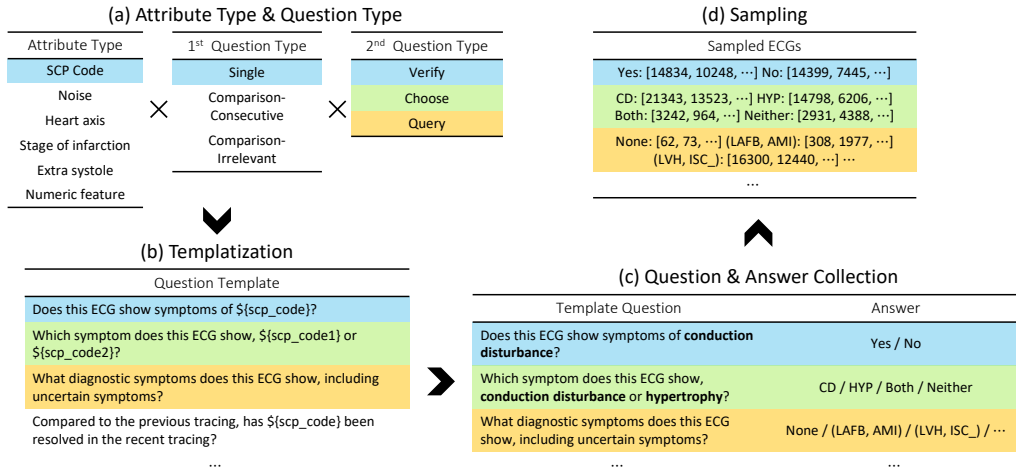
(a) Attribute Type & Question Type

| Attribute Type |
|---|
| SCP Code |
| Noise |
| Heart axis |
| Stage of infarction |
| Extra systole |
| Numeric feature |

×

| 1$^{st}$ Question Type |
|---|
| Single |
| Comparison-Consecutive |
| Comparison-Irrelevant |

×

| 2$^{nd}$ Question Type |
|---|
| Verify |
| Choose |
| Query |

(b) Templatization

| Question Template |
|---|
| Does this ECG show symptoms of \${scp_code}? |
| Which symptom does this ECG show, \${scp_code1} or \${scp_code2}? |
| What diagnostic symptoms does this ECG show, including uncertain symptoms? |
| Compared to the previous tracing, has \${scp_code} been resolved in the recent tracing? |
| ··· |

(c) Question & Answer Collection

| Template Question | Answer |
|---|---|
| Does this ECG show symptoms of **conduction disturbance**? | Yes / No |
| Which symptom does this ECG show, **conduction disturbance** or **hypertrophy**? | CD / HYP / Both / Neither |
| What diagnostic symptoms does this ECG show, including uncertain symptoms? | None / (LAFB, AMI) / (LVH, ISC_) / ··· |
| ··· | ··· |

(d) Sampling

| Sampled ECGs |
|---|
| Yes: [14834, 10248, ···] No: [14399, 7445, ···] |
| CD: [21343, 13523, ···] HYP: [14798, 6206, ···] Both: [3242, 964, ···] Neither: [2931, 4388, ···] |
| None: [62, 73, ···] (LAFB, AMI): [308, 1977, ···] (LVH, ISC_): [16300, 12440, ···] ··· |
| ··· |